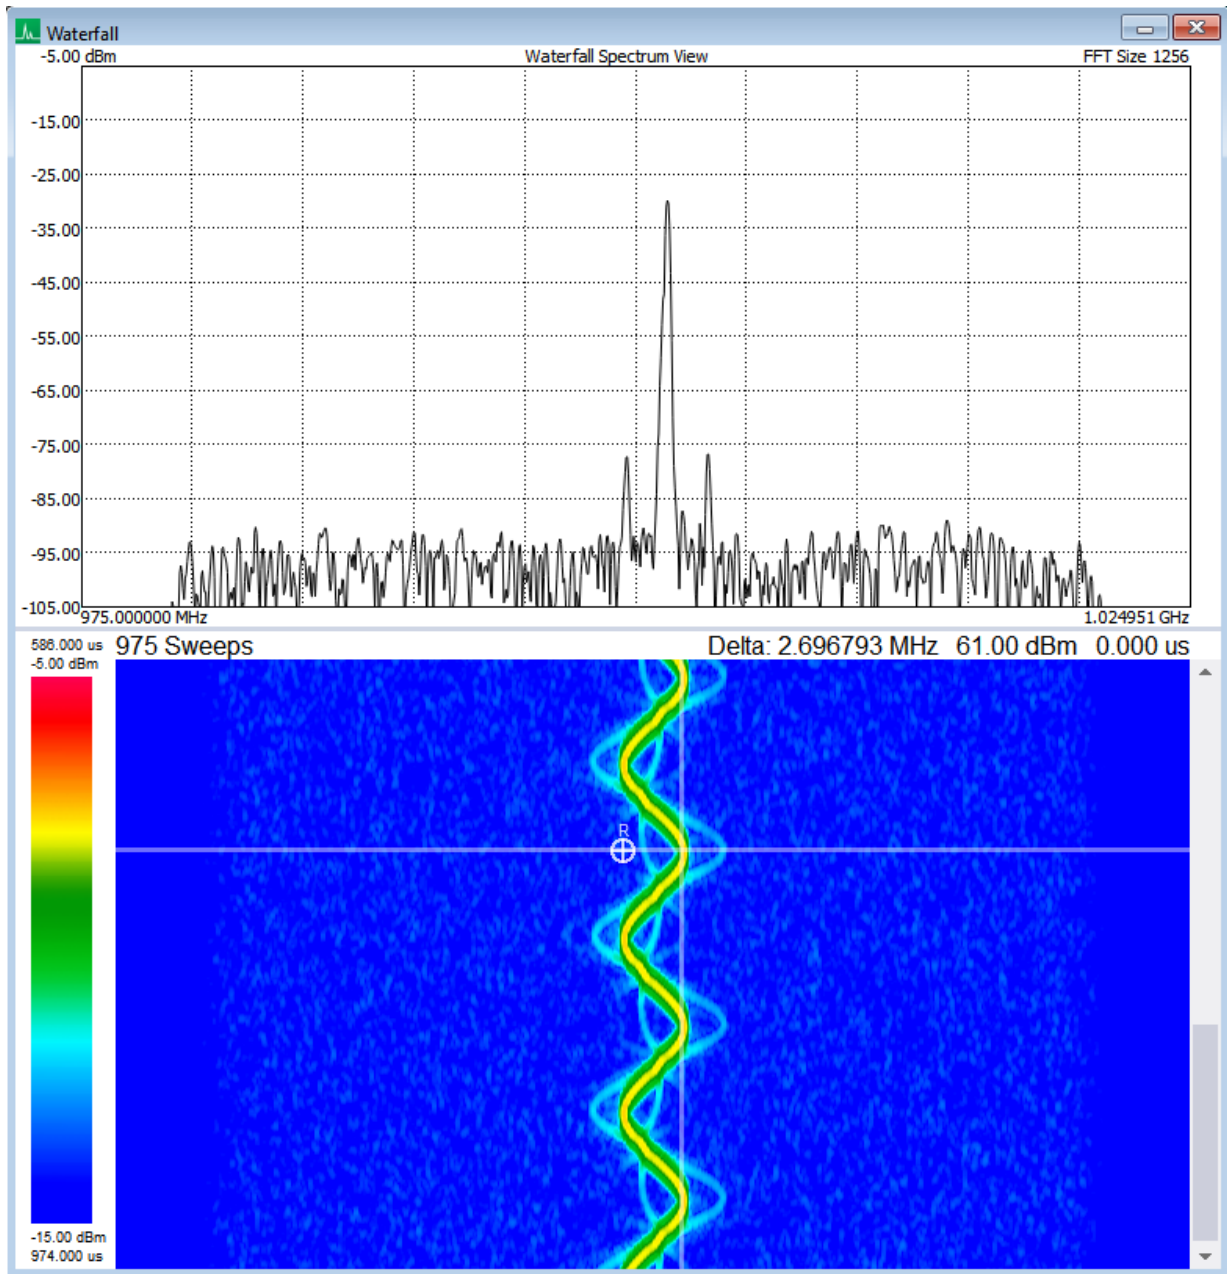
Waterfall
-5.00 dBm
Waterfall Spectrum View
FFT Size 1256
-15.00
-25.00
-35.00
-45.00
-55.00
-65.00
-75.00
-85.00
-95.00
-105.00
975.000000 MHz
1.024951 GHz
586.000 us
-5.00 dBm
975 Sweeps
Delta: 2.696793 MHz 61.00 dBm 0.000 us
R
-15.00 dBm
974.000 us